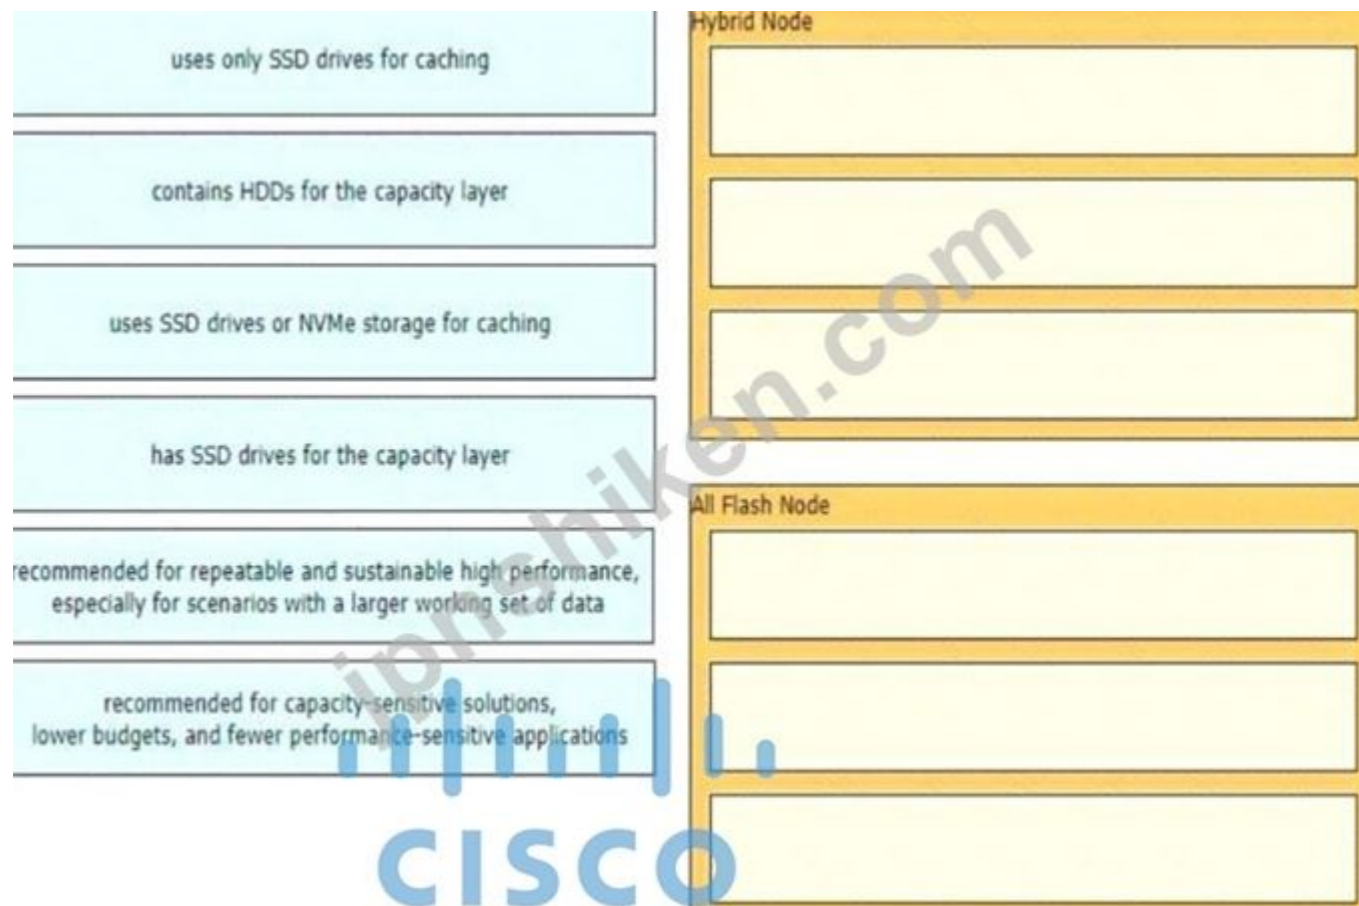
uses only SSD drives for caching

contains HDDs for the capacity layer

uses SSD drives or NVMe storage for caching

has SSD drives for the capacity layer

recommended for repeatable and sustainable high performance, especially for scenarios with a larger working set of data

recommended for capacity-sensitive solutions, lower budgets, and fewer performance-sensitive applications

Hybrid Node

All Flash Node

jpshiken.com

cisco